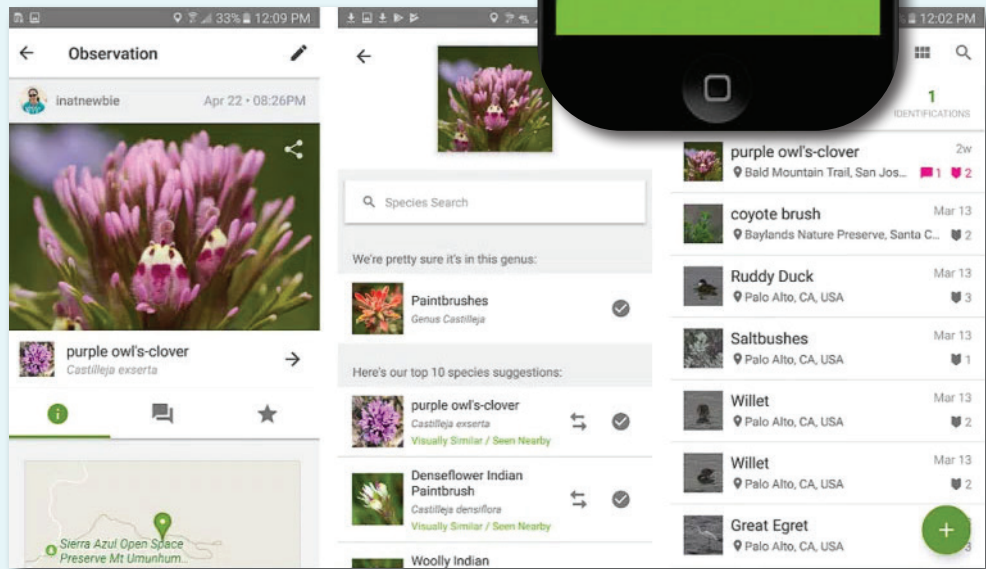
33% 12:09 PM

Observation

inatnewbie Apr 22 • 08:26PM

purple owl's-clover
Castilleja exserta

Sierra Azul Open Space Preserve Mt Umunhum...

Species Search

We're pretty sure it's in this genus:

Paintbrushes
Genus Castilleja

Here's our top 10 species suggestions:

purple owl's-clover
Castilleja exserta
Visually Similar / Seen Nearby

Denseflower Indian Paintbrush
Castilleja densiflora
Visually Similar / Seen Nearby

Woolly Indian

12:02 PM

1
IDENTIFICATIONS

purple owl's-clover 2w
Bald Mountain Trail, San Jos... 1 2

coyote brush Mar 13
Baylands Nature Preserve, Santa C... 2

Ruddy Duck Mar 13
Palo Alto, CA, USA 3

Saltbushes Mar 13
Palo Alto, CA, USA 1

Willet Mar 13
Palo Alto, CA, USA 2

Willet Mar 13
Palo Alto, CA, USA 2

Great Egret
Palo Alto, CA, USA 3

+